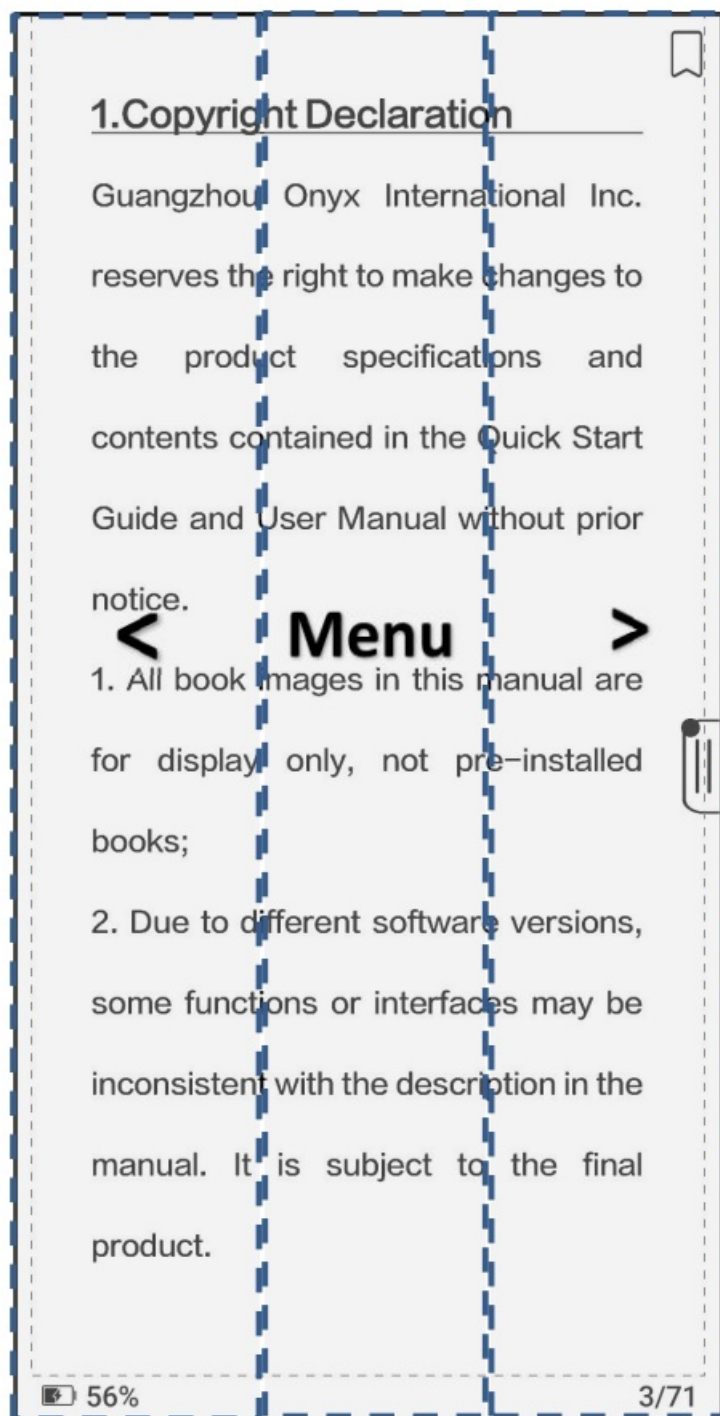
1.Copyright Declaration

Guangzhou Onyx International Inc. reserves the right to make changes to the product specifications and contents contained in the Quick Start Guide and User Manual without prior notice.

< Menu >

1. All book images in this manual are for display only, not pre-installed books;

2. Due to different software versions, some functions or interfaces may be inconsistent with the description in the manual. It is subject to the final product.

56%

3/71